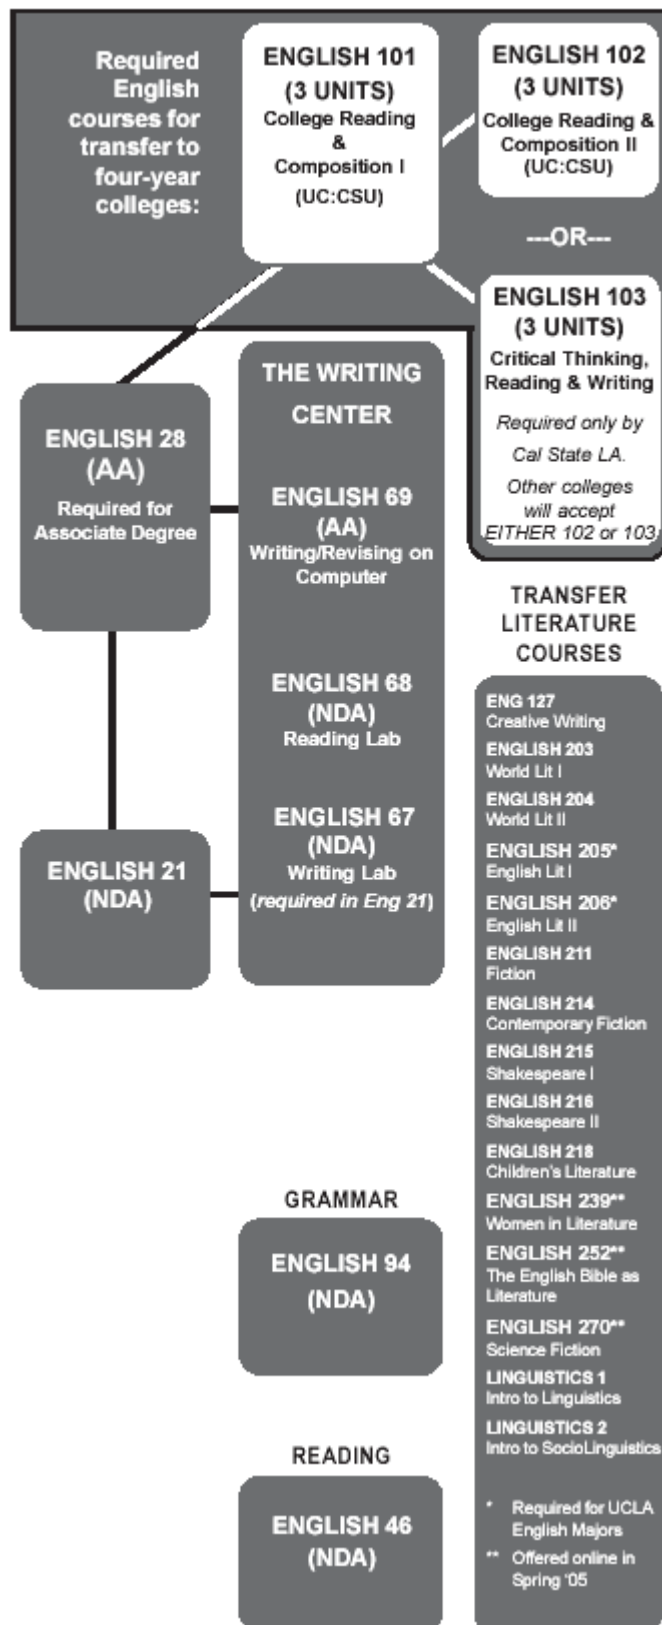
Required English courses for transfer to four-year colleges:

ENGLISH 101 (3 UNITS) College Reading & Composition I (UC:CSU)

ENGLISH 102 (3 UNITS) College Reading & Composition II (UC:CSU)

---OR---

ENGLISH 103 (3 UNITS) Critical Thinking, Reading & Writing

Required only by Cal State LA. Other colleges will accept EITHER 102 or 103.

ENGLISH 28 (AA) Required for Associate Degree

THE WRITING CENTER

ENGLISH 69 (AA) Writing/Revising on Computer

ENGLISH 68 (NDA) Reading Lab

ENGLISH 67 (NDA) Writing Lab (required in Eng 21)

ENGLISH 21 (NDA)

TRANSFER LITERATURE COURSES

ENG 127 Creative Writing
ENGLISH 203 World Lit I
ENGLISH 204 World Lit II
ENGLISH 205* English Lit I
ENGLISH 206* English Lit II
ENGLISH 211 Fiction
ENGLISH 214 Contemporary Fiction
ENGLISH 215 Shakespeare I
ENGLISH 216 Shakespeare II
ENGLISH 218 Children's Literature
ENGLISH 239** Women in Literature
ENGLISH 252** The English Bible as Literature
ENGLISH 270** Science Fiction
LINGUISTICS 1 Intro to Linguistics
LINGUISTICS 2 Intro to SocioLinguistics

* Required for UCLA English Majors
** Offered online in Spring '05

GRAMMAR

ENGLISH 94 (NDA)

READING

ENGLISH 46 (NDA)